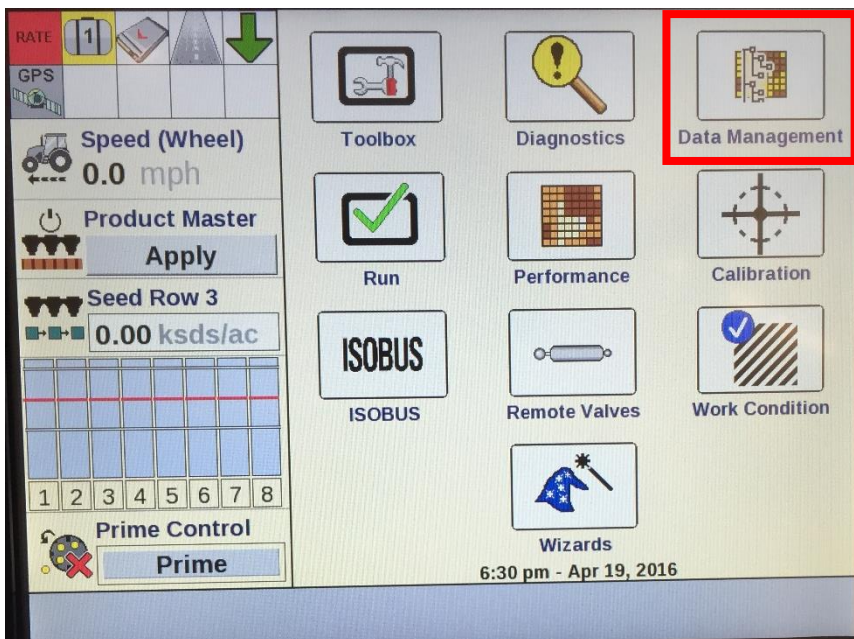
RATE 1

GPS

Speed (Wheel)
0.0 mph

Product Master
Apply

Seed Row 3
0.00 ksds/ac

1 2 3 4 5 6 7 8

Prime Control
Prime

Toolbox

Diagnostics

Data Management

Run

Performance

Calibration

ISOBUS

ISOBUS

Remote Valves

Work Condition

Wizards

6:30 pm - Apr 19, 2016